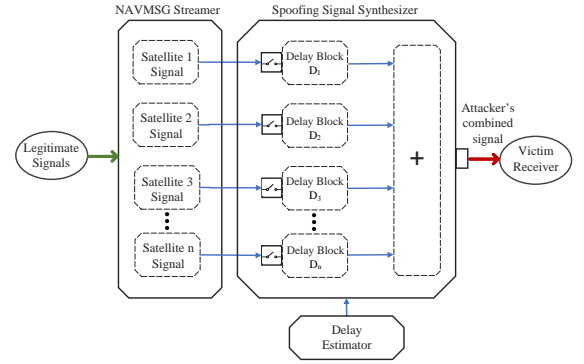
NAVMSG Streamer

Spoofing Signal Synthesizer

Legitimate Signals

Satellite 1 Signal

Satellite 2 Signal

Satellite 3 Signal

Satellite n Signal

Delay Block $D_1$

Delay Block $D_2$

Delay Block $D_3$

Delay Block $D_n$

+

Attacker's combined signal

Victim Receiver

Delay Estimator